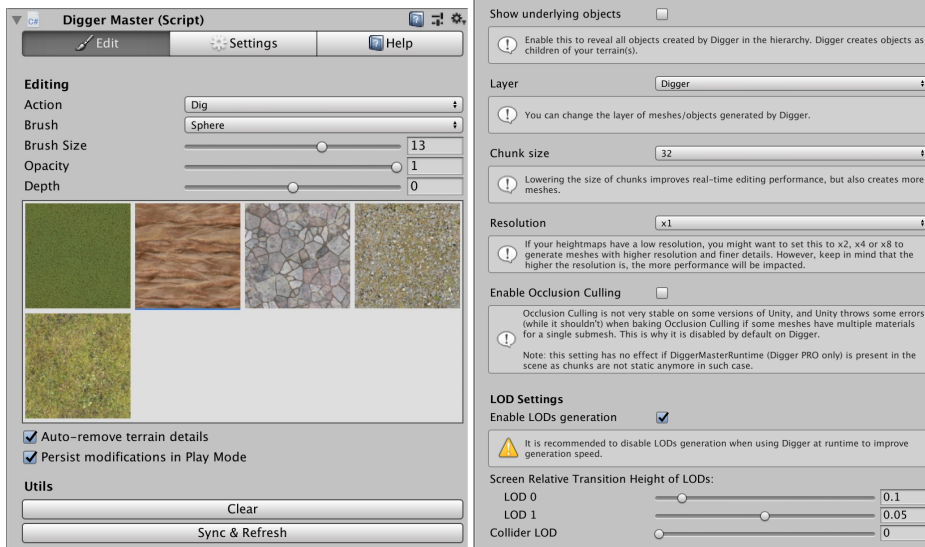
Digger Master (Script)

Edit | Settings | Help

Editing

Action: Dig

Brush: Sphere

Brush Size: 13

Opacity: 1

Depth: 0

☑ Auto-remove terrain details

☑ Persist modifications in Play Mode

Utils

Clear

Sync & Refresh

Show underlying objects ☐

Enable this to reveal all objects created by Digger in the hierarchy. Digger creates objects as children of your terrain(s).

Layer: Digger

You can change the layer of meshes/objects generated by Digger.

Chunk size: 32

Lowering the size of chunks improves real-time editing performance, but also creates more meshes.

Resolution: x1

If your heightmaps have a low resolution, you might want to set this to x2, x4 or x8 to generate meshes with higher resolution and finer details. However, keep in mind that the higher the resolution is, the more performance will be impacted.

Enable Occlusion Culling ☐

Occlusion Culling is not very stable on some versions of Unity, and Unity throws some errors (while it shouldn't) when baking Occlusion Culling if some meshes have multiple materials for a single submesh. This is why it is disabled by default on Digger.

Note: this setting has no effect if DiggerMasterRuntime (Digger PRO only) is present in the scene as chunks are not static anymore in such case.

LOD Settings

Enable LODs generation ☑

It is recommended to disable LODs generation when using Digger at runtime to improve generation speed.

Screen Relative Transition Height of LODs:

LOD 0: 0.1

LOD 1: 0.05

Collider LOD: 0